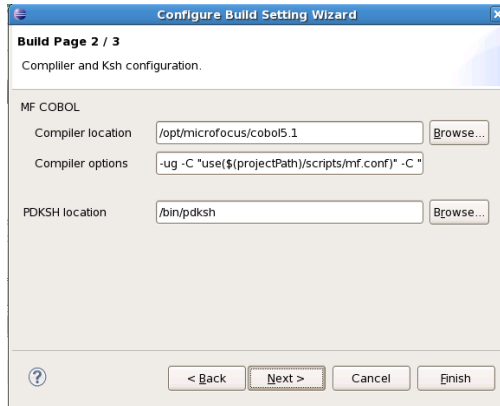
Configure Build Setting Wizard

Build Page 2 / 3

Compiler and Ksh configuration.

MF COBOL

Compiler location /opt/microfocus/cobol5.1 Browse...

Compiler options -ug -C "use($(projectPath)/scripts/mf.conf)" -C "

PDKSH location /bin/pdksh Browse...

?

< Back Next > Cancel Finish